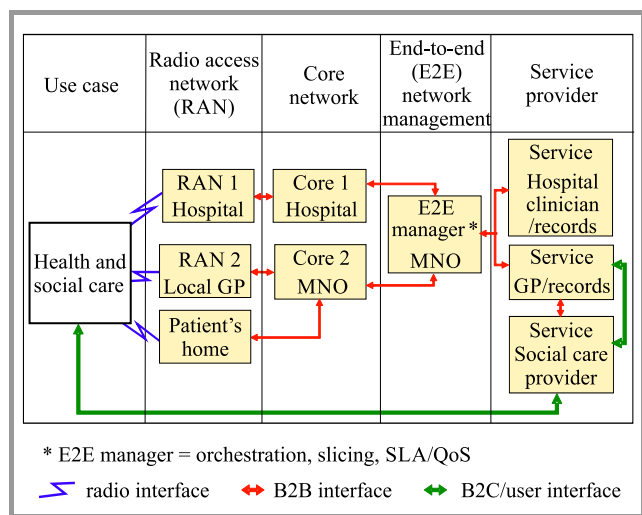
| Use case | Radio access network (RAN) | Core network | End-to-end (E2E) network management | Service provider |
|---|---|---|---|---|
| Health and social care | RAN 1 Hospital<br>RAN 2 Local GP<br>Patient's home | Core 1 Hospital<br>Core 2 MNO | E2E manager * MNO | Service Hospital clinician /records<br>Service GP/records<br>Service Social care provider |

* E2E manager = orchestration, slicing, SLA/QoS

radio interface B2B interface B2C/user interface